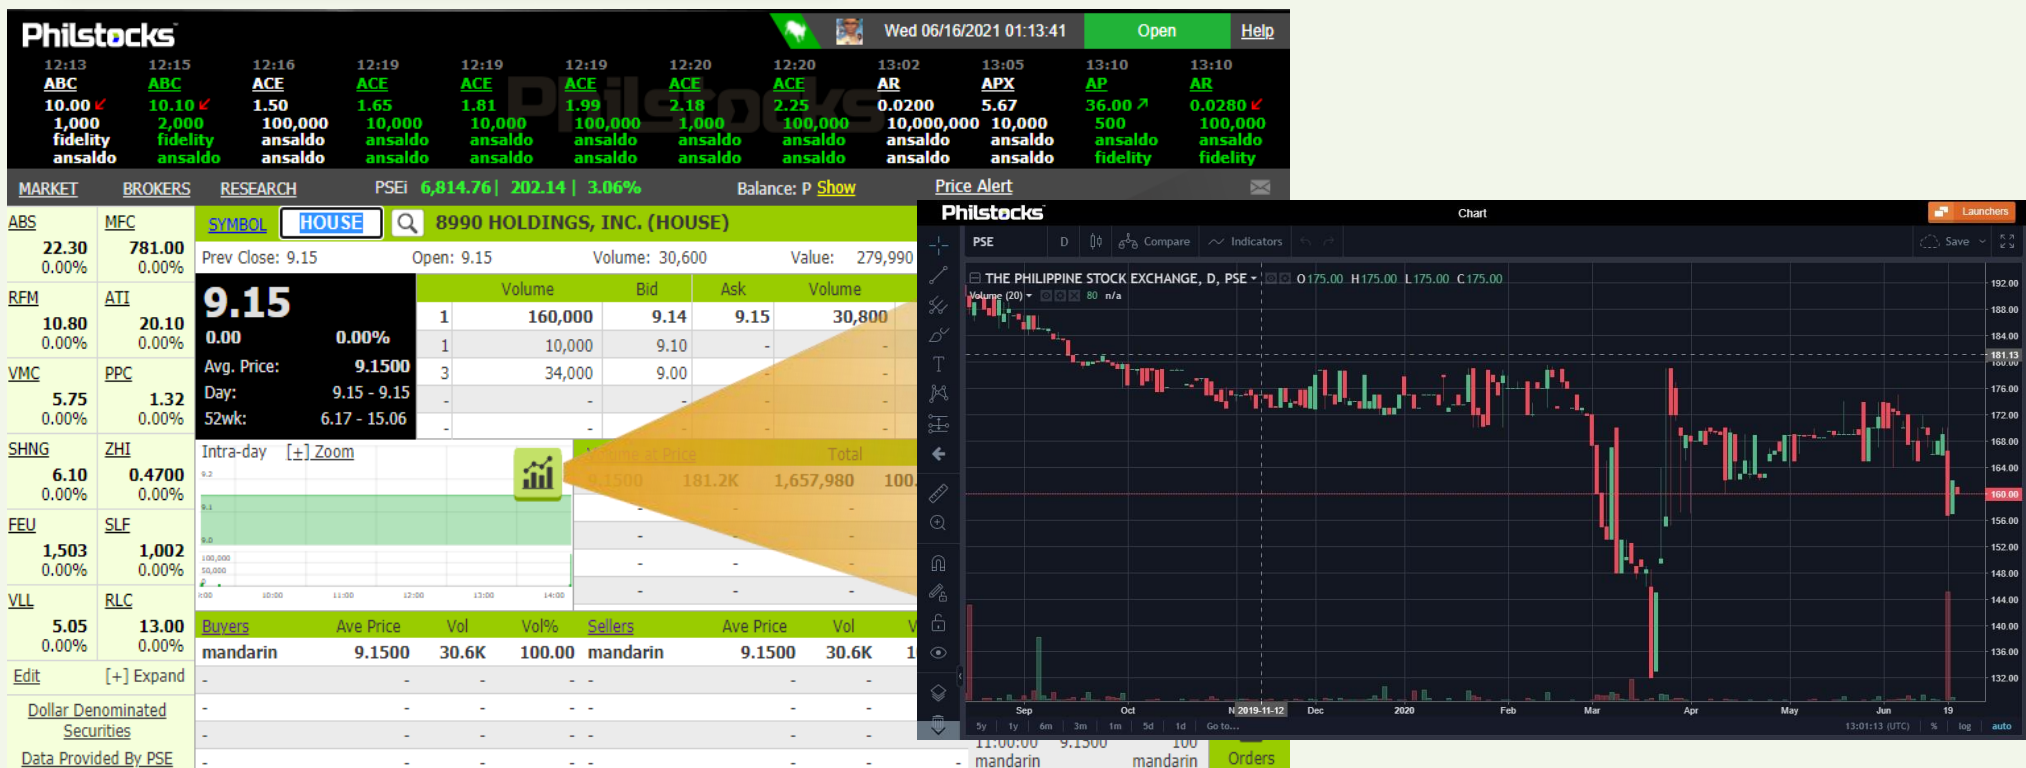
Philstocks

Wed 06/16/2021 01:13:41 Open Help

| 12:13 | 12:15 | 12:16 | 12:19 | 12:19 | 12:19 | 12:20 | 12:20 | 13:02 | 13:05 | 13:10 | 13:10 |
|---|---|---|---|---|---|---|---|---|---|---|---|
| ABC | ABC | ACE | ACE | ACE | ACE | ACE | ACE | AR | APX | AP | AR |
| 10.00 | 10.10 | 1.50 | 1.65 | 1.81 | 1.99 | 2.18 | 2.25 | 0.0200 | 5.67 | 36.00 | 0.0280 |
| 1,000 | 2,000 | 100,000 | 10,000 | 10,000 | 100,000 | 1,000 | 100,000 | 10,000,000 | 10,000 | 500 | 100,000 |
| fidelity | fidelity | ansaldo | ansaldo | ansaldo | ansaldo | ansaldo | ansaldo | ansaldo | ansaldo | ansaldo | ansaldo |
| ansaldo | ansaldo | ansaldo | ansaldo | ansaldo | ansaldo | ansaldo | ansaldo | ansaldo | ansaldo | fidelity | fidelity |

MARKET BROKERS RESEARCH PSEi 6,814.76 | 202.14 | 3.06% Balance: P Show Price Alert

| ABS | MFC |
|---|---|
| 22.30 | 781.00 |
| 0.00% | 0.00% |
| RFM | ATI |
| 10.80 | 20.10 |
| 0.00% | 0.00% |
| VMC | PPC |
| 5.75 | 1.32 |
| 0.00% | 0.00% |
| SHNG | ZHI |
| 6.10 | 0.4700 |
| 0.00% | 0.00% |
| FEU | SLF |
| 1,503 | 1,002 |
| 0.00% | 0.00% |
| VLL | RLC |
| 5.05 | 13.00 |
| 0.00% | 0.00% |

Edit [+] Expand

Dollar Denominated Securities

Data Provided By PSE

SYMBOL HOUSE 8990 HOLDINGS, INC. (HOUSE)

Prev Close: 9.15 Open: 9.15 Volume: 30,600 Value: 279,990

9.15
0.00 0.00%
Avg. Price: 9.1500
Day: 9.15 - 9.15
52wk: 6.17 - 15.06

| | Volume | Bid | Ask | Volume |
|---|---|---|---|---|
| 1 | 160,000 | 9.14 | 9.15 | 30,800 |
| 1 | 10,000 | 9.10 | - | - |
| 3 | 34,000 | 9.00 | - | - |
| - | - | - | - | - |
| - | - | - | - | - |

Intra-day [+] Zoom

Volume at Price Total
9.1500 181.2K 1,657,980 100.

| Buyers | Ave Price | Vol | Vol% | Sellers | Ave Price | Vol |
|---|---|---|---|---|---|---|
| mandarin | 9.1500 | 30.6K | 100.00 | mandarin | 9.1500 | 30.6K |
| - | - | - | - | - | - | - |
| - | - | - | - | - | - | - |

11:00:00 9.1500 100 mandarin mandarin Orders

Philstocks Chart Launchers

PSE D Compare Indicators Save

THE PHILIPPINE STOCK EXCHANGE, D, PSE O175.00 H175.00 L175.00 C175.00
Volume (20) 80 n/a

192.00 188.00 184.00 181.13 176.00 172.00 168.00 164.00 160.00 156.00 152.00 148.00 144.00 140.00 136.00 132.00

Sep Oct N 2019-11-12 Dec 2020 Feb Mar Apr May Jun 19

5y 1y 6m 3m 1m 5d 1d Go to... 13:01:13 (UTC) % log auto